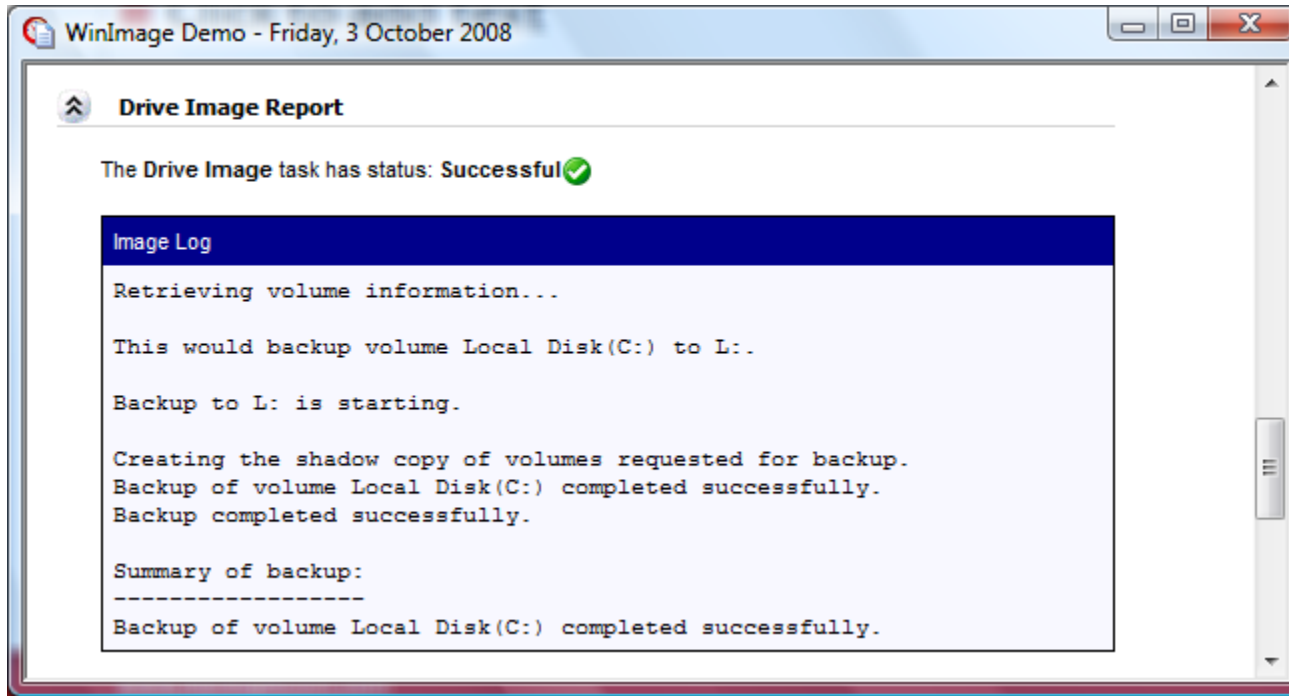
WinImage Demo - Friday, 3 October 2008

Drive Image Report

The Drive Image task has status: Successful

Image Log

Retrieving volume information...

This would backup volume Local Disk(C:) to L:.

Backup to L: is starting.

Creating the shadow copy of volumes requested for backup.
Backup of volume Local Disk(C:) completed successfully.
Backup completed successfully.

Summary of backup:
------------------
Backup of volume Local Disk(C:) completed successfully.